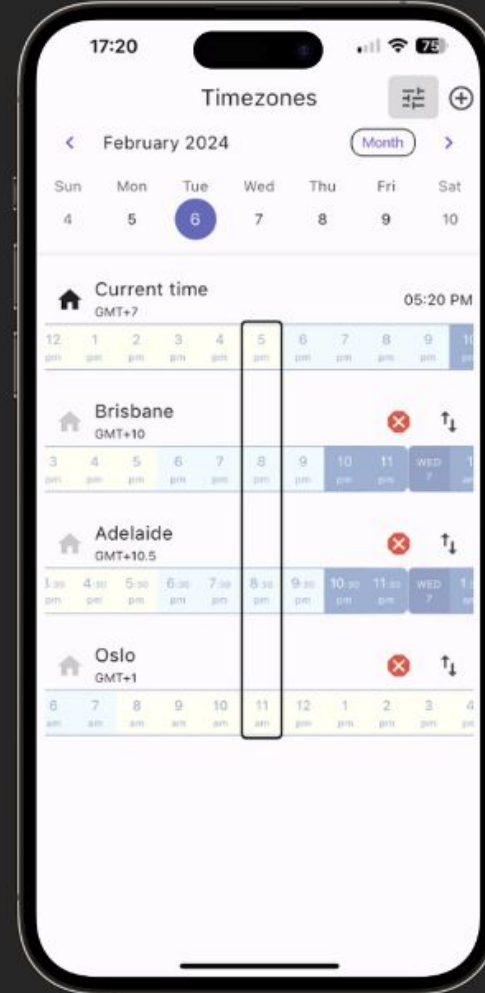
17:20 75

Timezones

< February 2024 Month >

| Sun | Mon | Tue | Wed | Thu | Fri | Sat |
|---|---|---|---|---|---|---|
| 4 | 5 | 6 | 7 | 8 | 9 | 10 |

Current time
GMT+7
05:20 PM

| 12 pm | 1 pm | 2 pm | 3 pm | 4 pm | 5 pm | 6 pm | 7 pm | 8 pm | 9 pm | 10 |
|---|---|---|---|---|---|---|---|---|---|---|

Brisbane
GMT+10

| 3 pm | 4 pm | 5 pm | 6 pm | 7 pm | 8 pm | 9 pm | 10 pm | 11 pm | WED 7 | 1 |
|---|---|---|---|---|---|---|---|---|---|---|

Adelaide
GMT+10.5

| 3:30 pm | 4:30 pm | 5:30 pm | 6:30 pm | 7:30 pm | 8:30 pm | 9:30 pm | 10:30 pm | 11:30 pm | WED 7 | 1 am |
|---|---|---|---|---|---|---|---|---|---|---|

Oslo
GMT+1

| 6 am | 7 am | 8 am | 9 am | 10 am | 11 am | 12 pm | 1 pm | 2 pm | 3 pm | 4 |
|---|---|---|---|---|---|---|---|---|---|---|